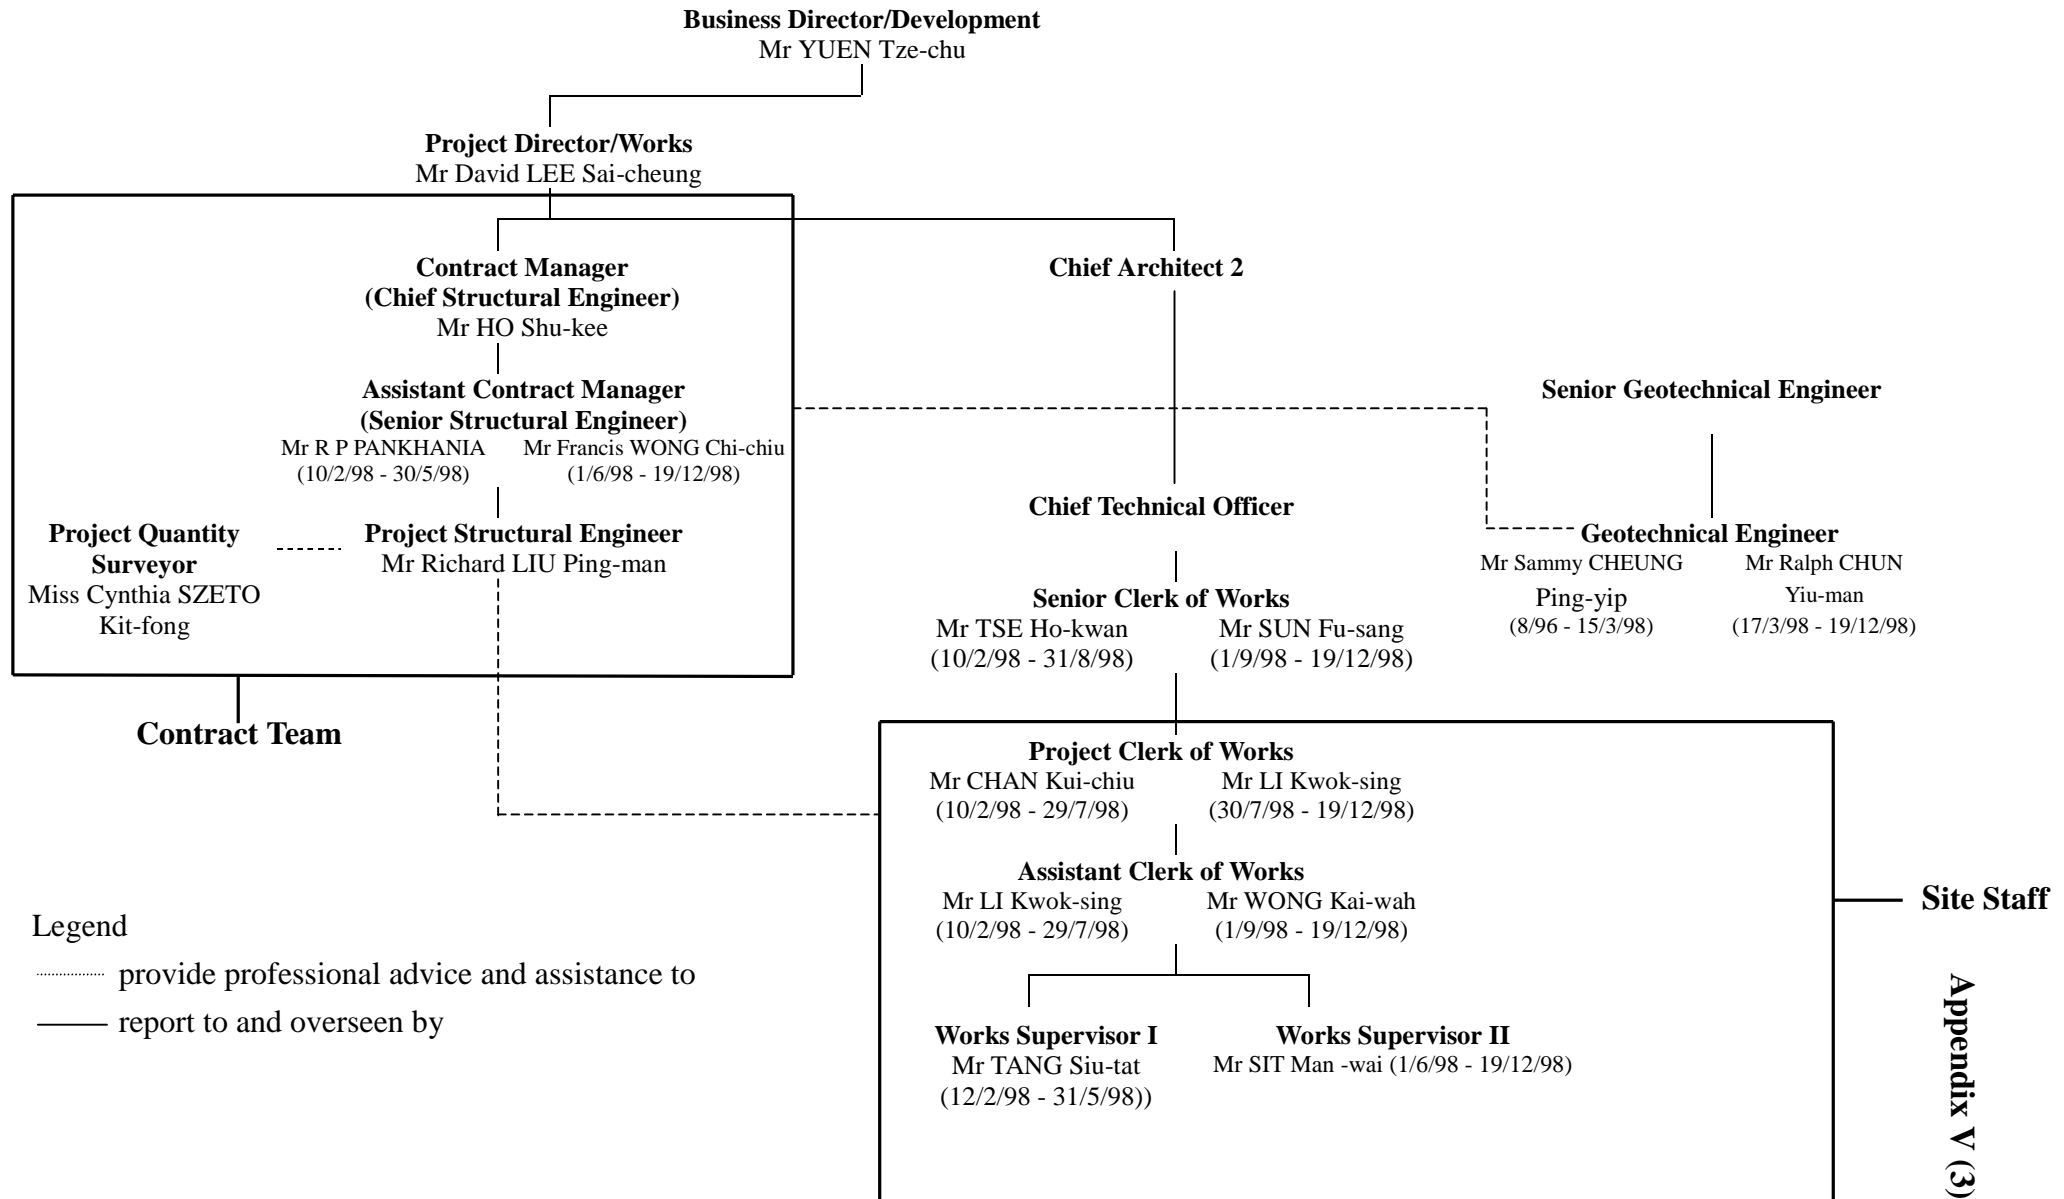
Business Director/Development
Mr YUEN Tze-chu

Project Director/Works
Mr David LEE Sai-cheung

Contract Manager
(Chief Structural Engineer)
Mr HO Shu-kee

Chief Architect 2

Assistant Contract Manager
(Senior Structural Engineer)
Mr R P PANKHANIA (10/2/98 - 30/5/98)
Mr Francis WONG Chi-chiu (1/6/98 - 19/12/98)

Senior Geotechnical Engineer

Chief Technical Officer

Project Quantity Surveyor
Miss Cynthia SZETO Kit-fong

Project Structural Engineer
Mr Richard LIU Ping-man

Geotechnical Engineer
Mr Sammy CHEUNG Ping-yip (8/96 - 15/3/98)
Mr Ralph CHUN Yiu-man (17/3/98 - 19/12/98)

Senior Clerk of Works
Mr TSE Ho-kwan (10/2/98 - 31/8/98)
Mr SUN Fu-sang (1/9/98 - 19/12/98)

Contract Team

Project Clerk of Works
Mr CHAN Kui-chiu (10/2/98 - 29/7/98)
Mr LI Kwok-sing (30/7/98 - 19/12/98)

Assistant Clerk of Works
Mr LI Kwok-sing (10/2/98 - 29/7/98)
Mr WONG Kai-wah (1/9/98 - 19/12/98)

Site Staff

Legend
provide professional advice and assistance to
report to and overseen by

Works Supervisor I
Mr TANG Siu-tat
(12/2/98 - 31/5/98))

Works Supervisor II
Mr SIT Man -wai (1/6/98 - 19/12/98)

Appendix V (3)